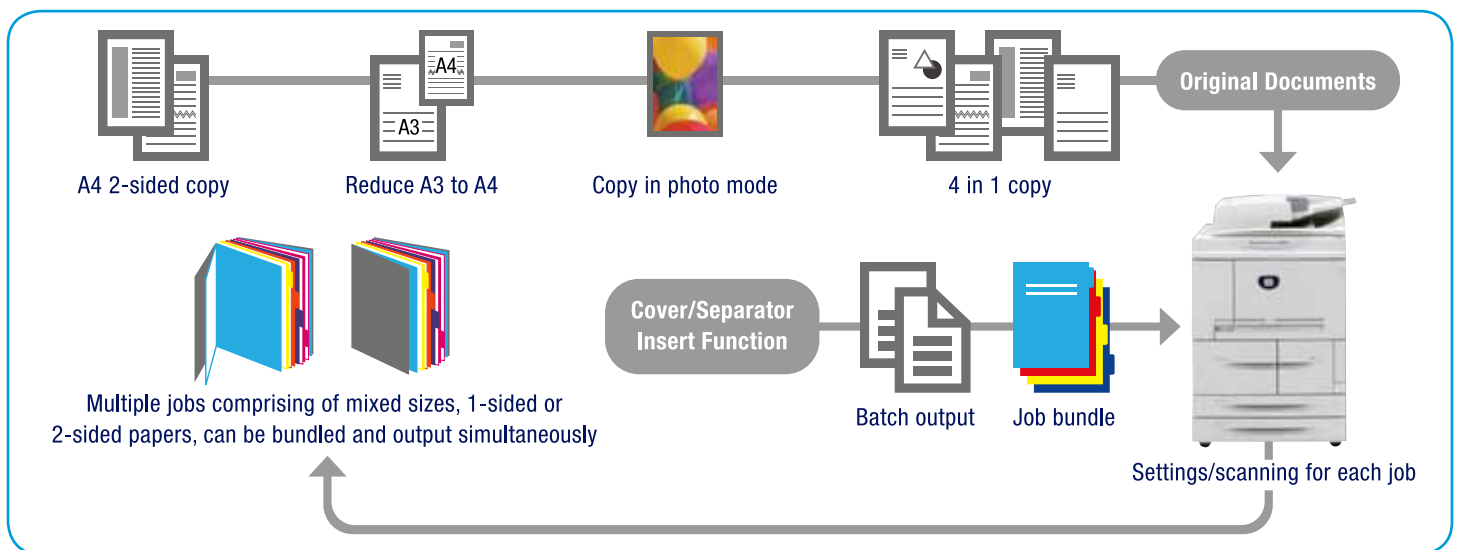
A4

A3

Original Documents

A4 2-sided copy

Reduce A3 to A4

Copy in photo mode

4 in 1 copy

Cover/Separator Insert Function

Batch output

Job bundle

Multiple jobs comprising of mixed sizes, 1-sided or 2-sided papers, can be bundled and output simultaneously

Settings/scanning for each job